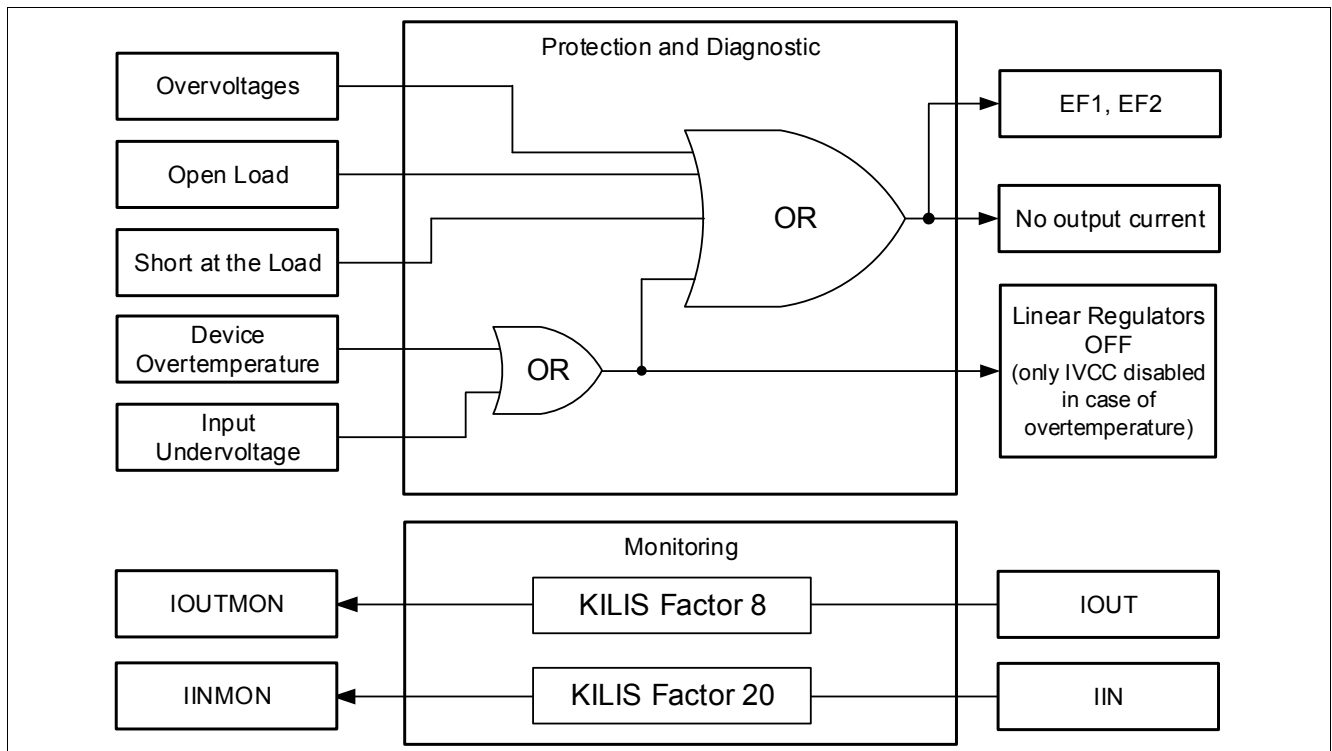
Protection and Diagnostic

Overvoltages

Open Load

Short at the Load

Device Overtemperature

Input Undervoltage

OR

OR

EF1, EF2

No output current

Linear Regulators OFF (only IVCC disabled in case of overtemperature)

Monitoring

IOUTMON

KILIS Factor 8

IOUT

IINMON

KILIS Factor 20

IIN